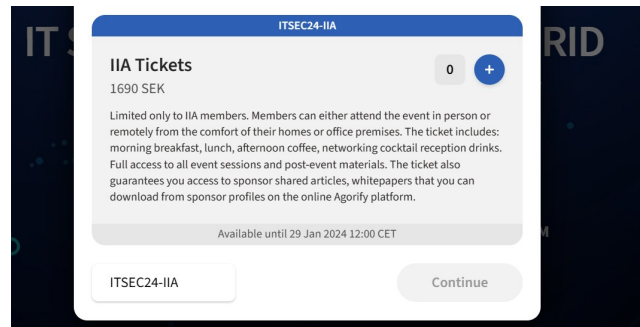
IT S RID

ITSEC24-IIA

IIA Tickets
1690 SEK

0 +

Limited only to IIA members. Members can either attend the event in person or remotely from the comfort of their homes or office premises. The ticket includes: morning breakfast, lunch, afternoon coffee, networking cocktail reception drinks. Full access to all event sessions and post-event materials. The ticket also guarantees you access to sponsor shared articles, whitepapers that you can download from sponsor profiles on the online Agorify platform.

Available until 29 Jan 2024 12:00 CET

ITSEC24-IIA

Continue